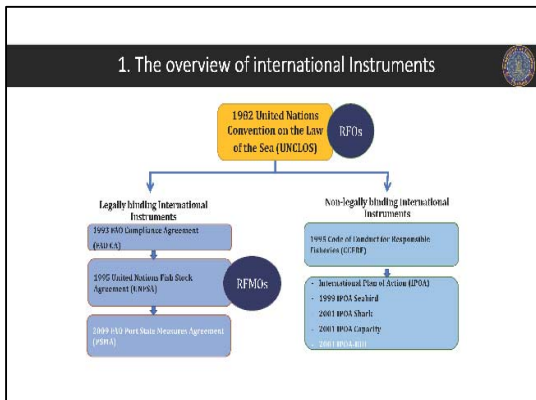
1. The overview of international Instruments

1982 United Nations Convention on the Law of the Sea (UNCLOS)

RFOs

Legally binding International Instruments

1993 FAO Compliance Agreement (FAOCA)

1995 United Nations Fish Stock Agreement (UNFSA)

RFMOs

2009 FAO Port State Measures Agreement (PSMA)

Non-legally binding International Instruments

1995 Code of Conduct for Responsible Fisheries (CCRF)

• International Plan of Action (IPOA)

• 1999 IPOA Seabird

2001 IPOA Shark

• 2001 IPOA Capacity

• 2001 IPOA-IUU